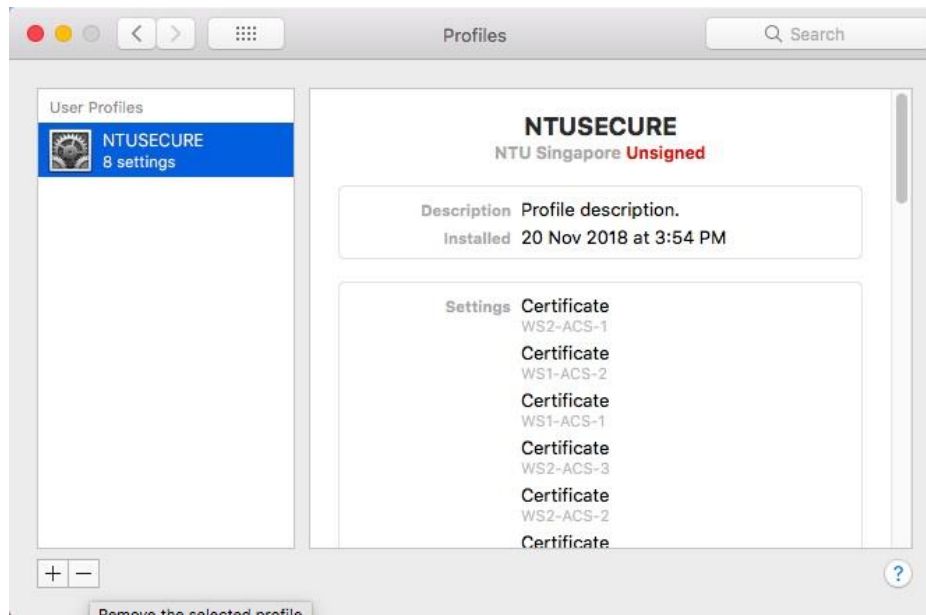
Profiles

Search

User Profiles

NTUSECURE
8 settings

NTUSECURE
NTU Singapore Unsigned

Description Profile description.
Installed 20 Nov 2018 at 3:54 PM

Settings Certificate
WS2-ACS-1
Certificate
WS1-ACS-2
Certificate
WS1-ACS-1
Certificate
WS2-ACS-3
Certificate
WS2-ACS-2
Certificate

+ −

?

Remove the selected profile